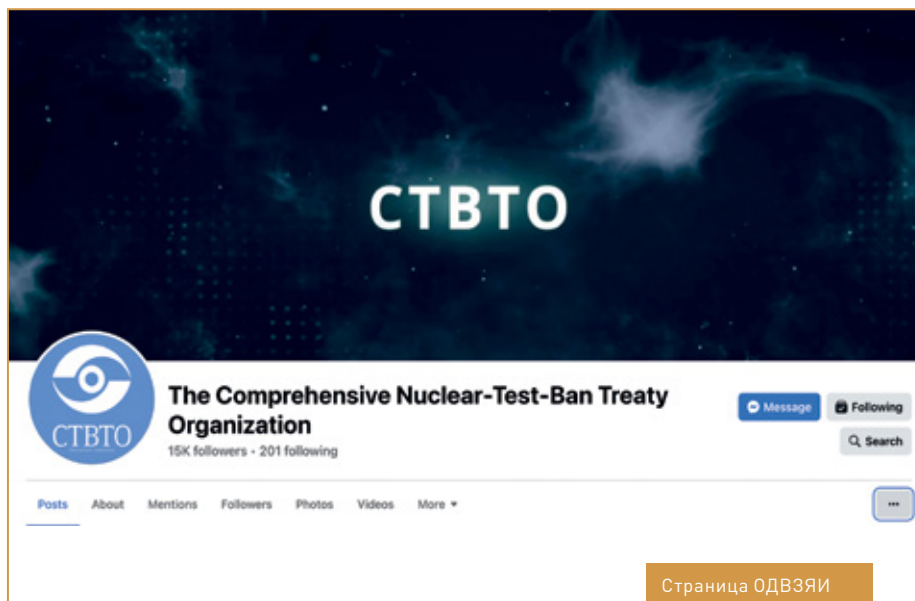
CTBTO

CTBTO

The Comprehensive Nuclear-Test-Ban Treaty Organization

15K followers • 201 following

Message

Following

Search

Posts About Mentions Followers Photos Videos More ▾

•••

Страница ОДВЗЯИ